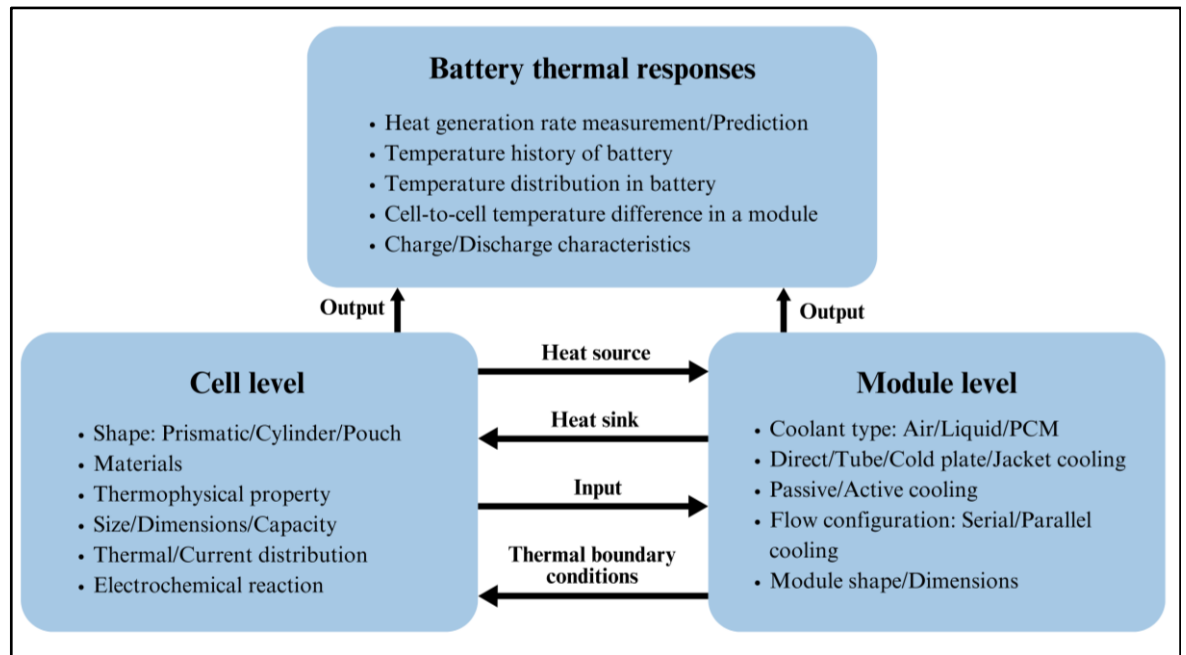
Battery thermal responses

• Heat generation rate measurement/Prediction
• Temperature history of battery
• Temperature distribution in battery
• Cell-to-cell temperature difference in a module
• Charge/Discharge characteristics

Output

Output

Cell level

• Shape: Prismatic/Cylinder/Pouch
• Materials
• Thermophysical property
• Size/Dimensions/Capacity
• Thermal/Current distribution
• Electrochemical reaction

Heat source

Heat sink

Input

Thermal boundary conditions

Module level

• Coolant type: Air/Liquid/PCM
• Direct/Tube/Cold plate/Jacket cooling
• Passive/Active cooling
• Flow configuration: Serial/Parallel cooling
• Module shape/Dimensions